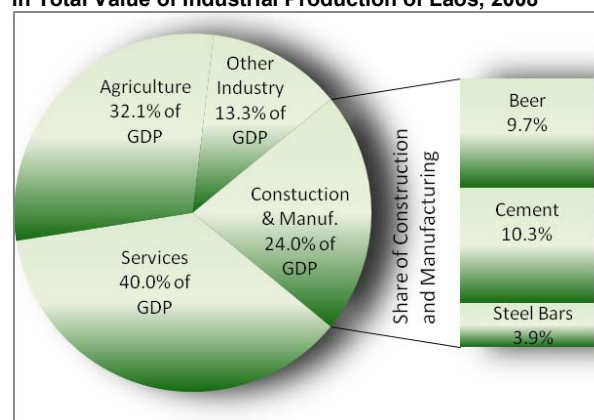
in Total Value of Industrial Production of Laos, 2008

Agriculture 32.1% of GDP

Other Industry 13.3% of GDP

Constuction & Manuf. 24.0% of GDP

Services 40.0% of GDP

Share of Construction and Manufacturing

Beer 9.7%

Cement 10.3%

Steel Bars 3.9%